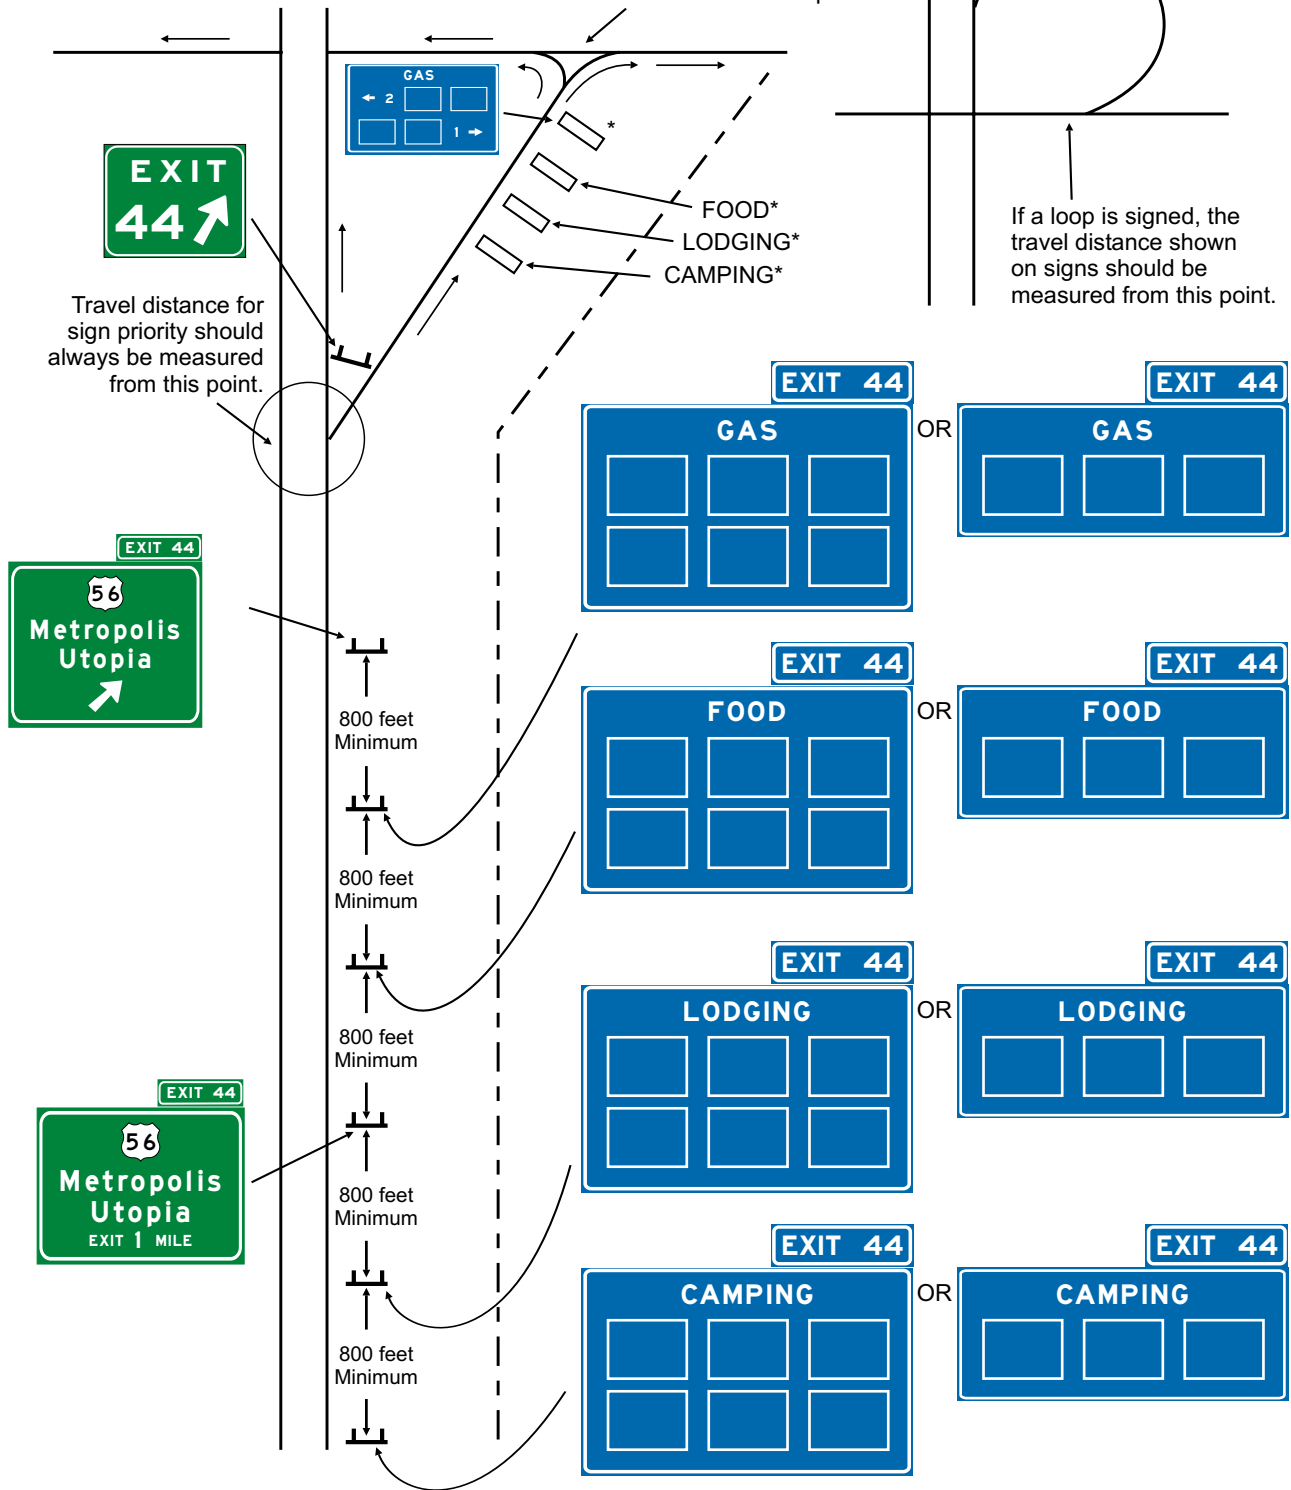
GAS
2
1

EXIT
44

FOOD*
LODGING*
CAMPING*

*

If a loop is signed, the travel distance shown on signs should be measured from this point.

Travel distance for sign priority should always be measured from this point.

EXIT 44
GAS
OR
EXIT 44
GAS

EXIT 44
56
Metropolis
Utopia

800 feet Minimum

EXIT 44
FOOD
OR
EXIT 44
FOOD

800 feet Minimum

EXIT 44
LODGING
OR
EXIT 44
LODGING

800 feet Minimum

EXIT 44
56
Metropolis
Utopia
EXIT 1 MILE

800 feet Minimum

EXIT 44
CAMPING
OR
EXIT 44
CAMPING

800 feet Minimum